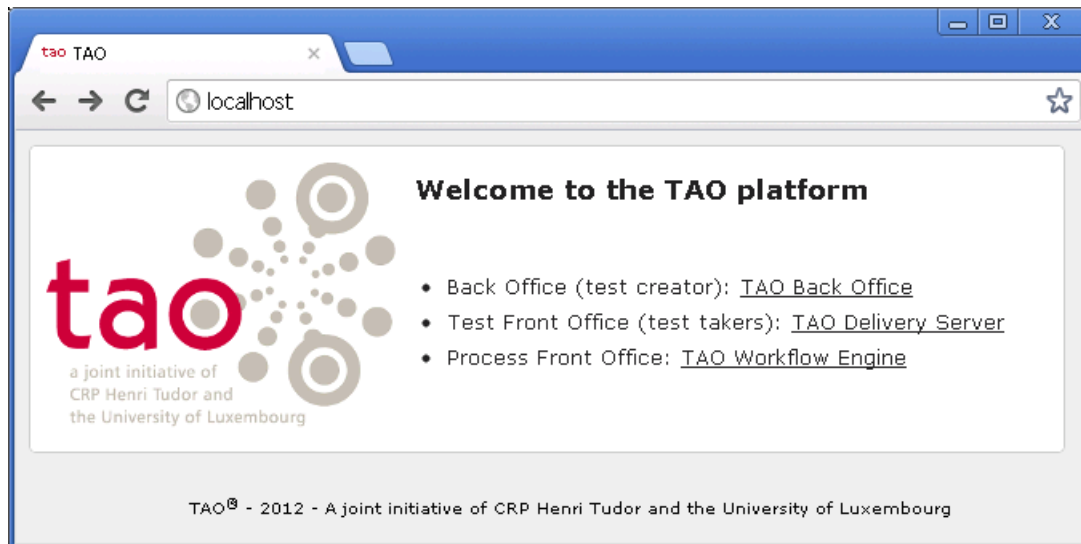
tao TAO

localhost

tao
a joint initiative of CRP Henri Tudor and the University of Luxembourg

Welcome to the TAO platform

- Back Office (test creator): TAO Back Office
- Test Front Office (test takers): TAO Delivery Server
- Process Front Office: TAO Workflow Engine

TAO® - 2012 - A joint initiative of CRP Henri Tudor and the University of Luxembourg